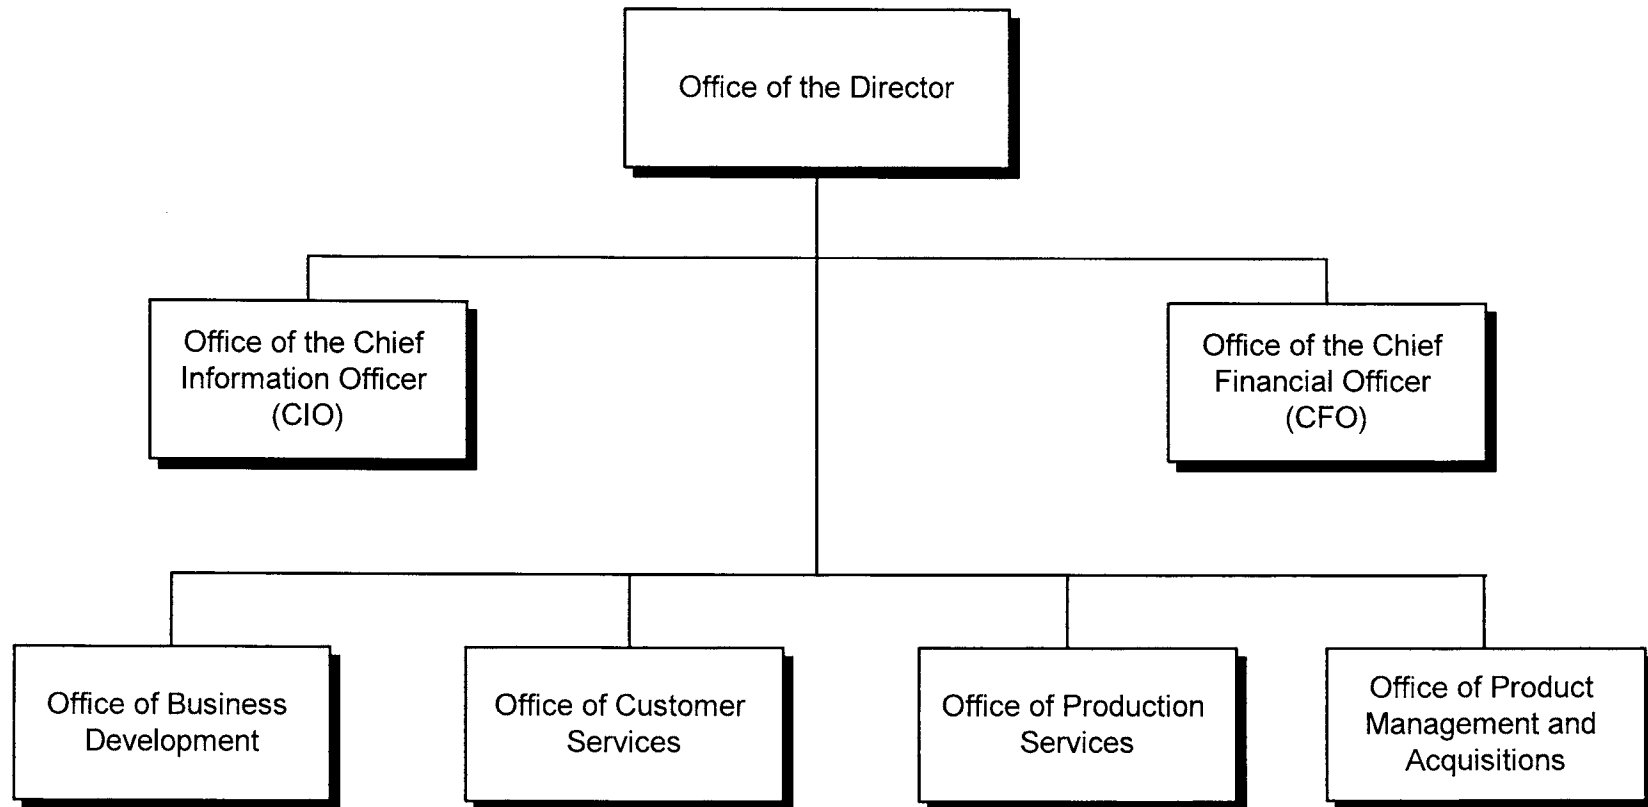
Office of the Director

Office of the Chief Information Officer (CIO)

Office of the Chief Financial Officer (CFO)

Office of Business Development

Office of Customer Services

Office of Production Services

Office of Product Management and Acquisitions